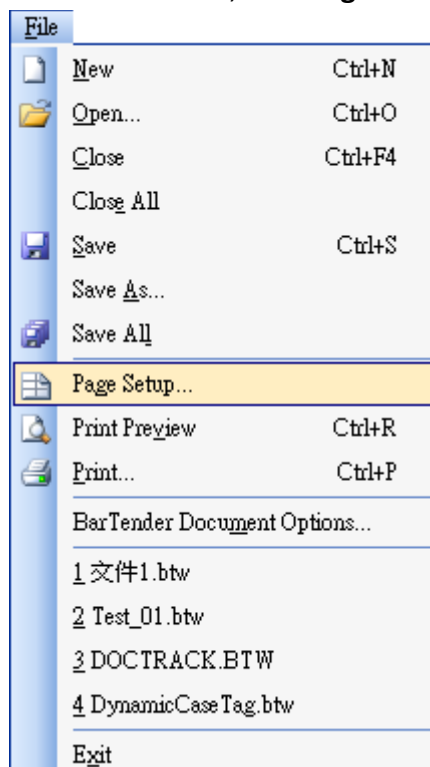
File

New Ctrl+N
Open... Ctrl+O
Close Ctrl+F4
Close All
Save Ctrl+S
Save As...
Save All
Page Setup...
Print Preview Ctrl+R
Print... Ctrl+P
BarTender Document Options...
1 文件1.btw
2 Test_01.btw
3 DOCTRACK.BTW
4 DynamicCaseTag.btw
Exit